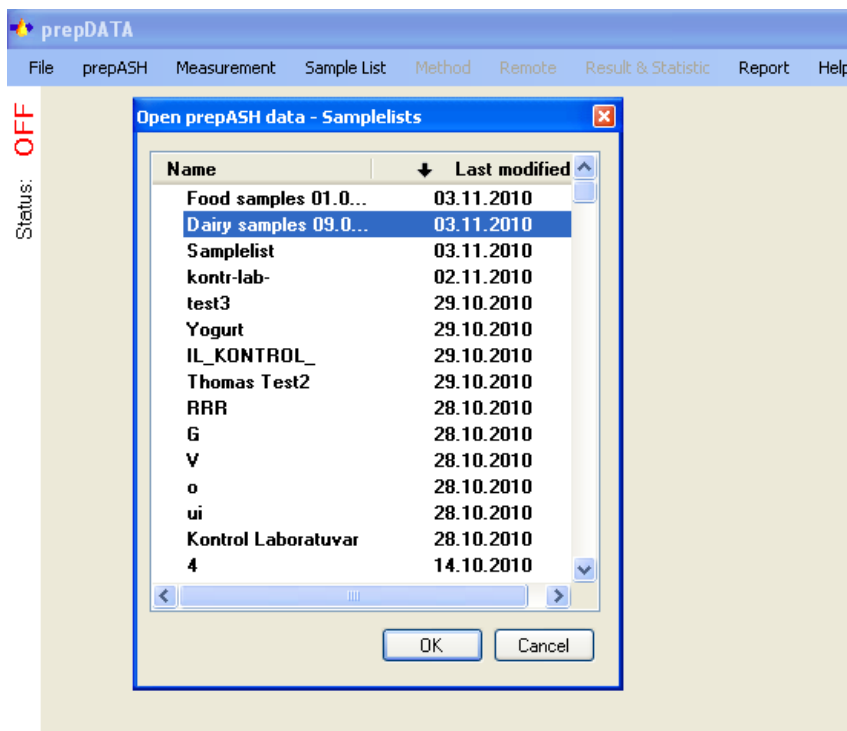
prepDATA

File prepASH Measurement Sample List Method Remote Result & Statistic Report Help

Status: OFF

Open prepASH data - Samplelists

| Name | Last modified |
|---|---|
| Food samples 01.0... | 03.11.2010 |
| Dairy samples 09.0... | 03.11.2010 |
| Samplelist | 03.11.2010 |
| kontr-lab- | 02.11.2010 |
| test3 | 29.10.2010 |
| Yogurt | 29.10.2010 |
| IL_KONTROL_ | 29.10.2010 |
| Thomas Test2 | 29.10.2010 |
| RRR | 28.10.2010 |
| G | 28.10.2010 |
| V | 28.10.2010 |
| o | 28.10.2010 |
| ui | 28.10.2010 |
| Kontrol Laboratuvar | 28.10.2010 |
| 4 | 14.10.2010 |

OK Cancel